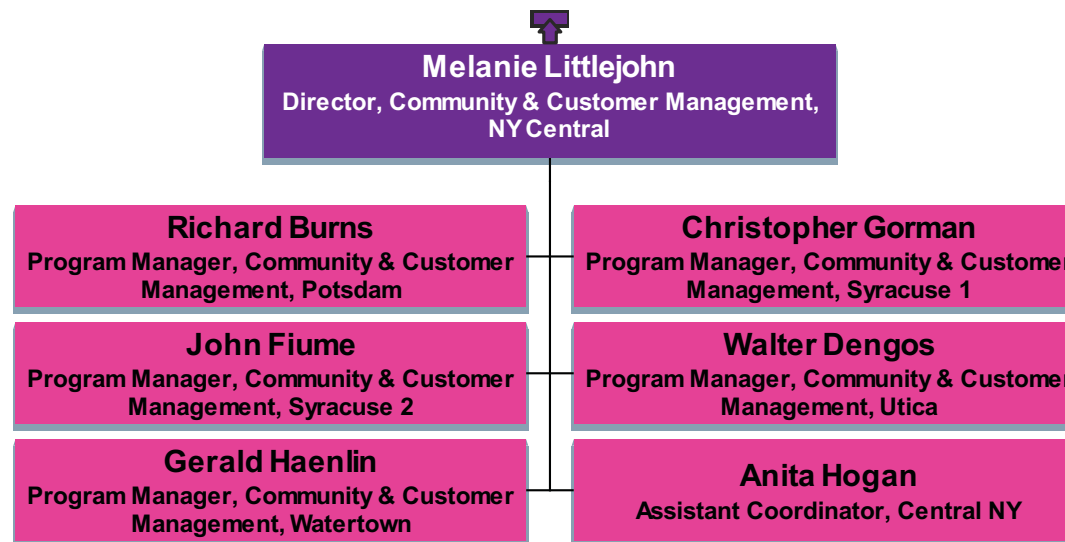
Melanie Littlejohn
Director, Community & Customer Management, NY Central

Richard Burns
Program Manager, Community & Customer Management, Potsdam

Christopher Gorman
Program Manager, Community & Custome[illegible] Management, Syracuse 1

John Fiume
Program Manager, Community & Customer Management, Syracuse 2

Walter Dengos
Program Manager, Community & Custome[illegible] Management, Utica

Gerald Haenlin
Program Manager, Community & Customer Management, Watertown

Anita Hogan
Assistant Coordinator, Central NY